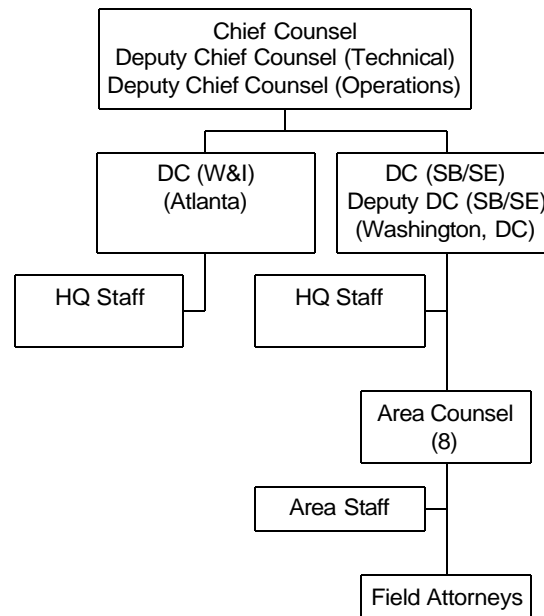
Chief Counsel
Deputy Chief Counsel (Technical)
Deputy Chief Counsel (Operations)

DC (W&I)
(Atlanta)

DC (SB/SE)
Deputy DC (SB/SE)
(Washington, DC)

HQ Staff

HQ Staff

Area Counsel
(8)

Area Staff

Field Attorneys